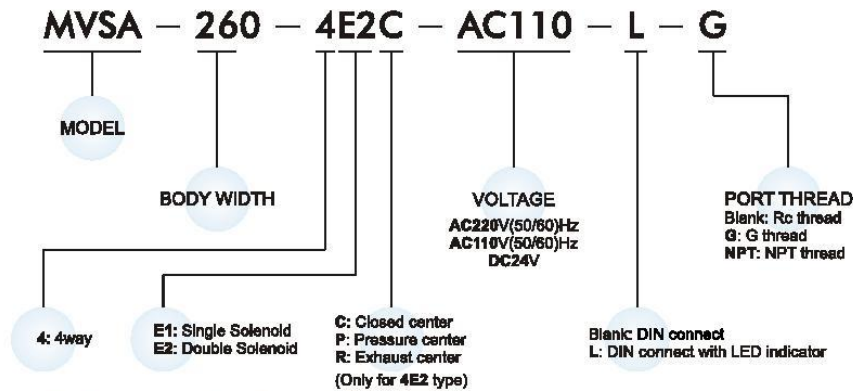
MVSA − 260 − 4E2C − AC110 − L − G

MODEL

BODY WIDTH

VOLTAGE
AC220V(50/60)Hz
AC110V(50/60)Hz
DC24V

PORT THREAD
Blank: Rc thread
G: G thread
NPT: NPT thread

4: 4way

E1: Single Solenoid
E2: Double Solenoid

C: Closed center
P: Pressure center
R: Exhaust center
(Only for 4E2 type)

Blank: DIN connect
L: DIN connect with LED indicator